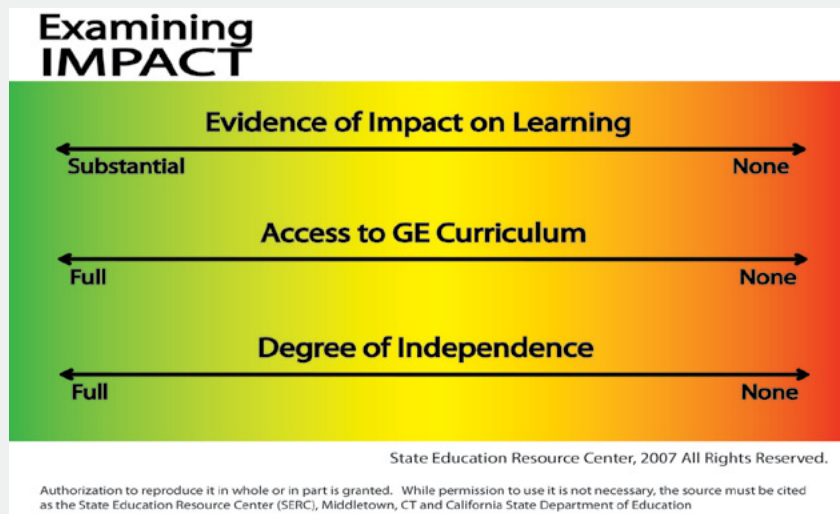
Examining
IMPACT

Evidence of Impact on Learning

Substantial

None

Access to GE Curriculum

Full

None

Degree of Independence

Full

None

State Education Resource Center, 2007 All Rights Reserved.

Authorization to reproduce it in whole or in part is granted. While permission to use it is not necessary, the source must be cited as the State Education Resource Center (SERC), Middletown, CT and California State Department of Education